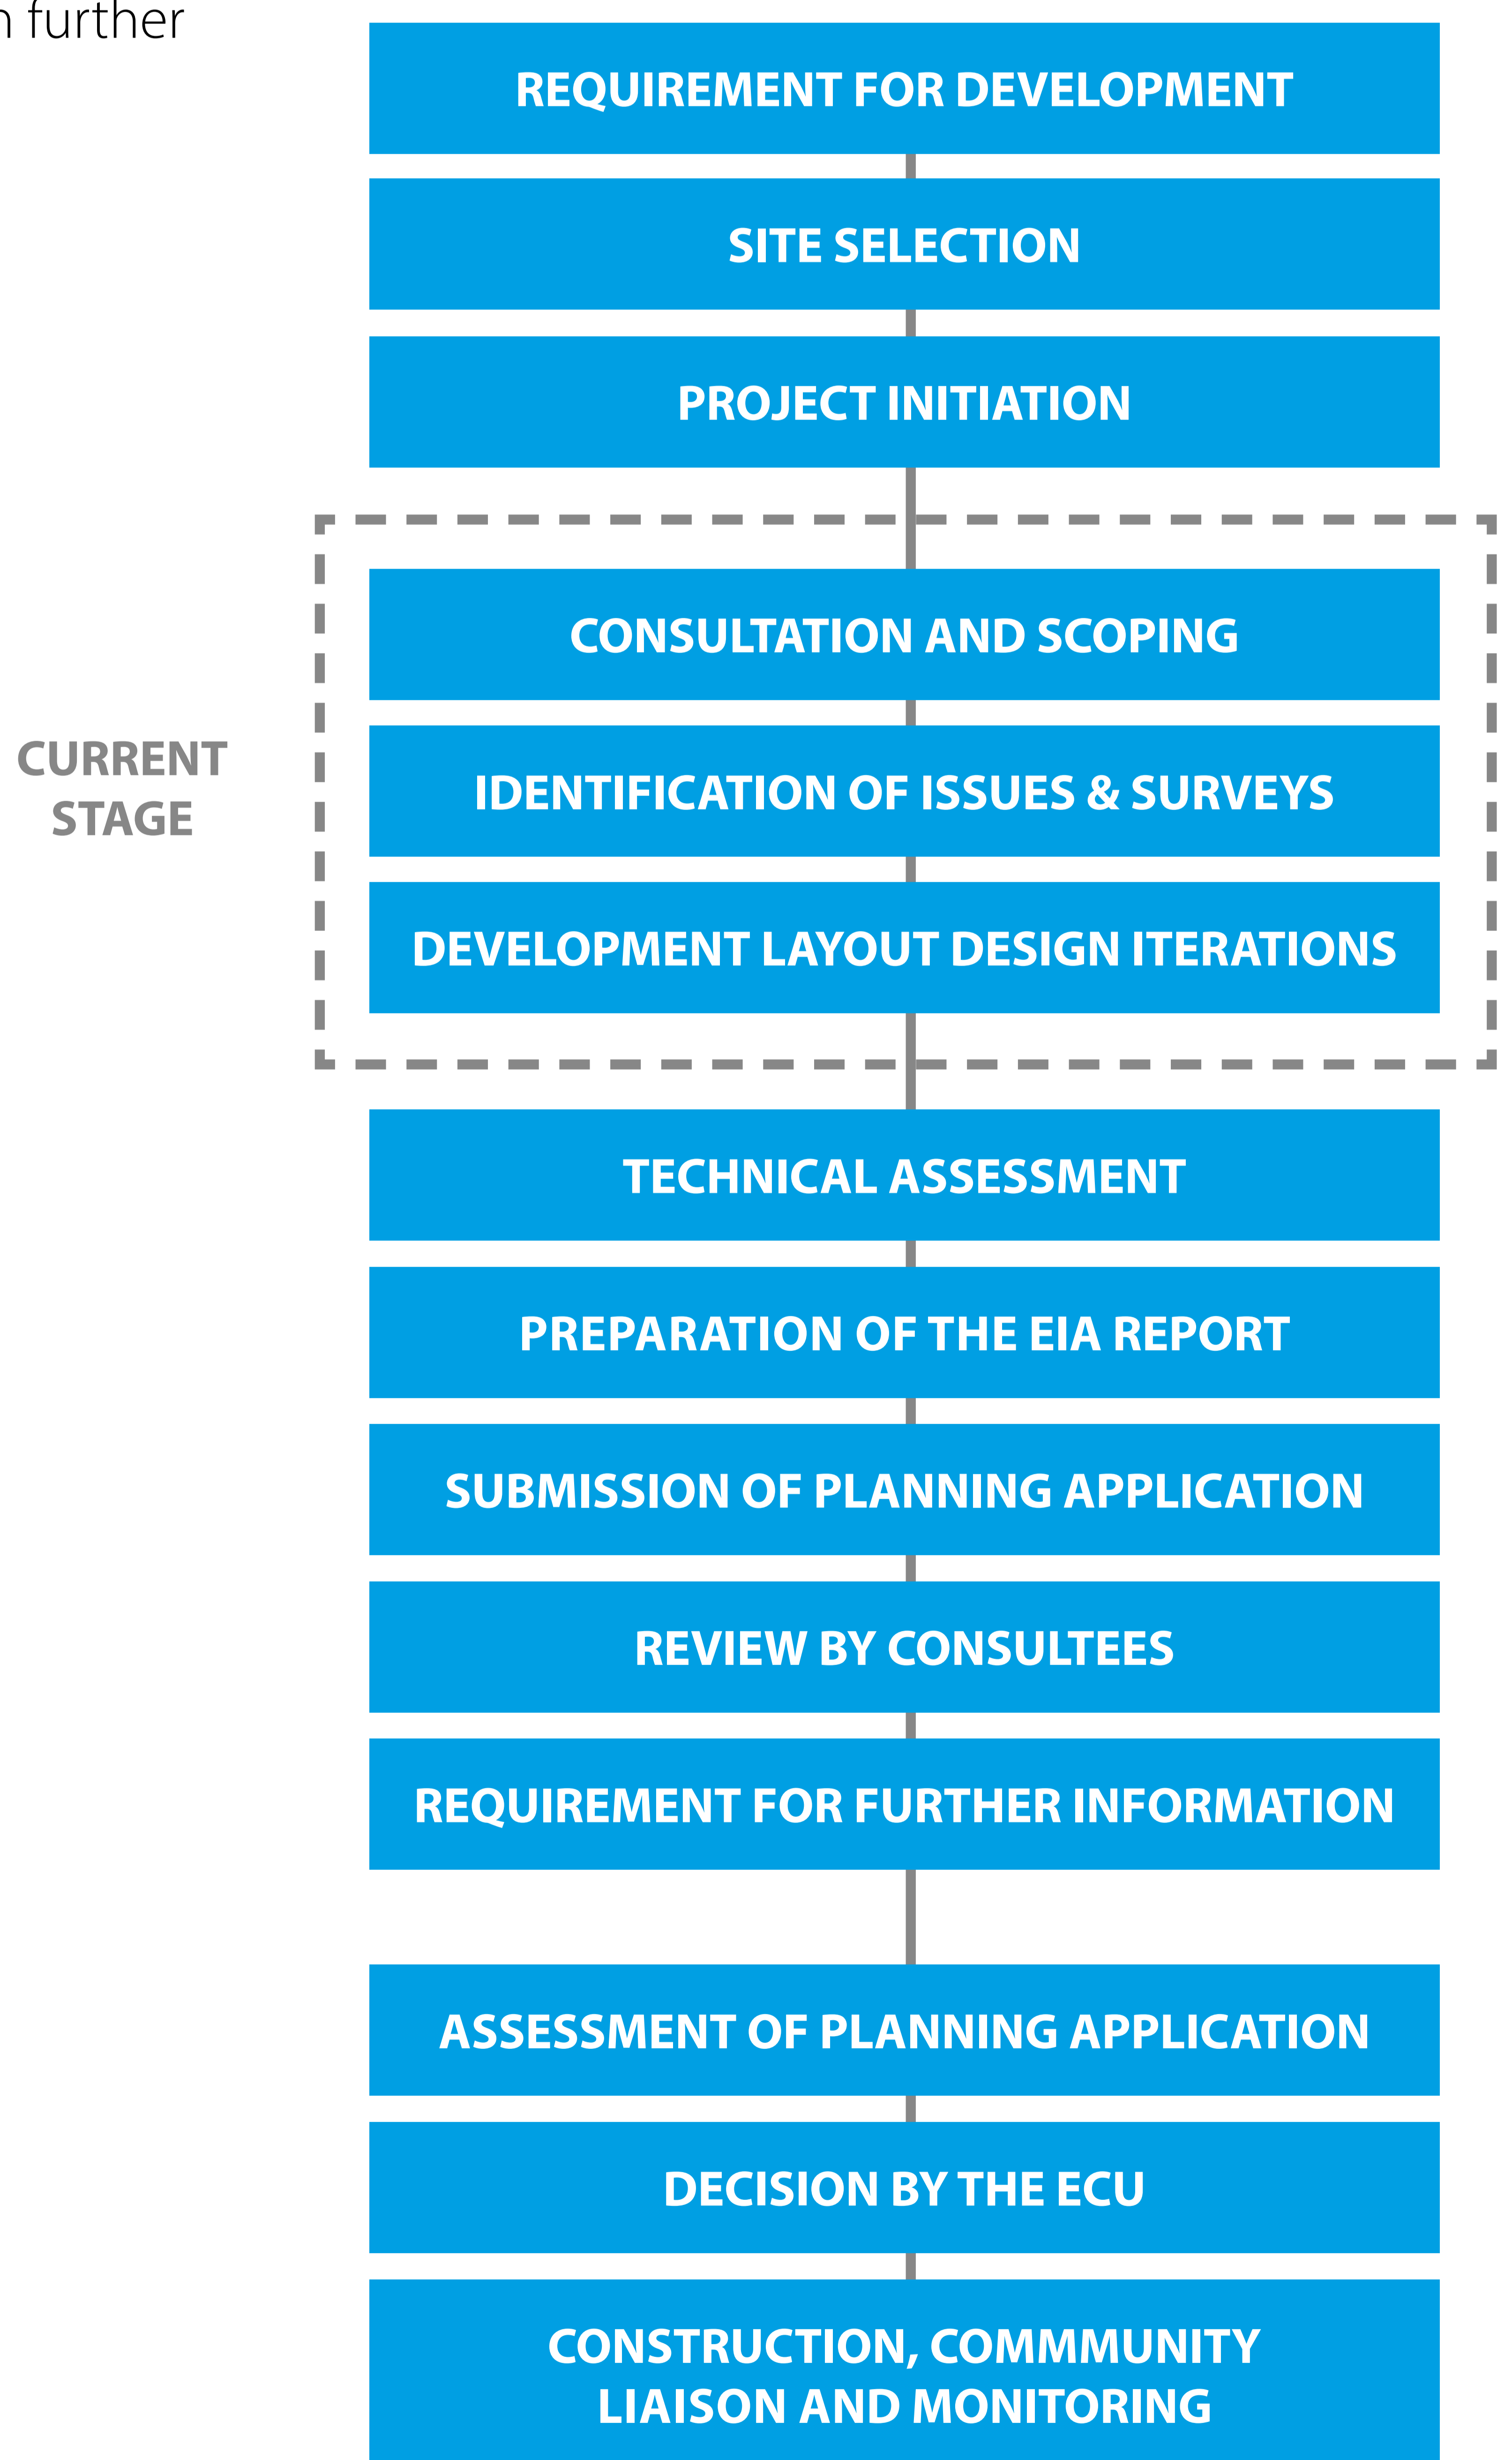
n further

REQUIREMENT FOR DEVELOPMENT

SITE SELECTION

PROJECT INITIATION

CURRENT STAGE

CONSULTATION AND SCOPING

IDENTIFICATION OF ISSUES & SURVEYS

DEVELOPMENT LAYOUT DESIGN ITERATIONS

TECHNICAL ASSESSMENT

PREPARATION OF THE EIA REPORT

SUBMISSION OF PLANNING APPLICATION

REVIEW BY CONSULTEES

REQUIREMENT FOR FURTHER INFORMATION

ASSESSMENT OF PLANNING APPLICATION

DECISION BY THE ECU

CONSTRUCTION, COMMMUNITY LIAISON AND MONITORING